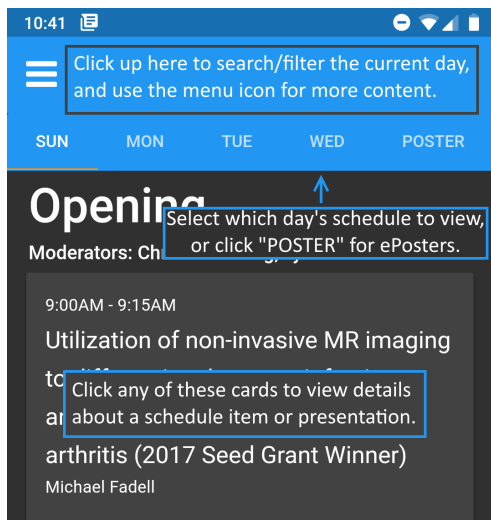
10:41

Click up here to search/filter the current day, and use the menu icon for more content.

SUN MON TUE WED POSTER

Openin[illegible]

Select which day's schedule to view, or click "POSTER" for ePosters.

Moderators: Ch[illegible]

9:00AM - 9:15AM

Utilization of non-invasive MR imaging to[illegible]

ar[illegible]

Click any of these cards to view details about a schedule item or presentation.

arthritis (2017 Seed Grant Winner)

Michael Fadell